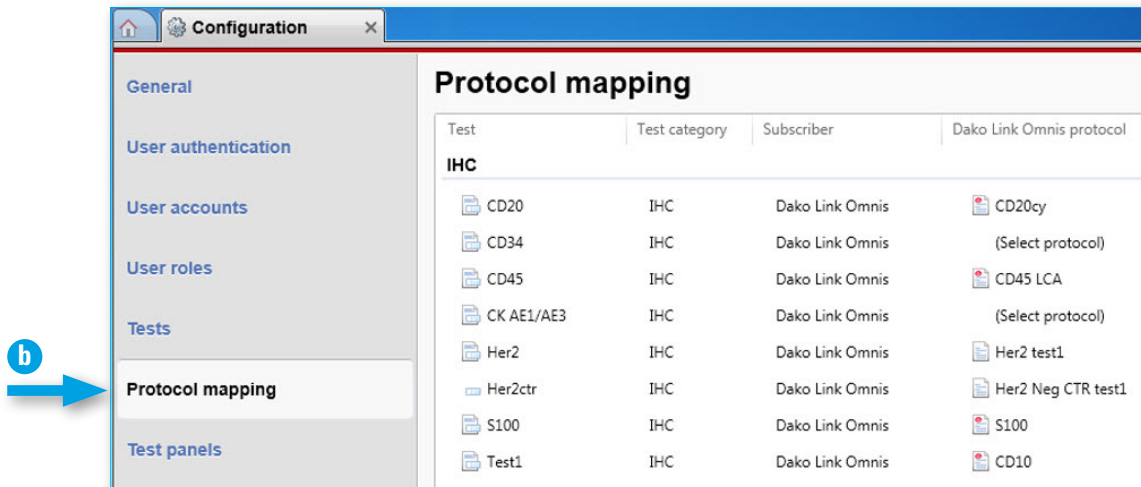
Configuration ×

General

User authentication

User accounts

User roles

Tests

b

Protocol mapping

Test panels

Protocol mapping

| Test | Test category | Subscriber | Dako Link Omnis protocol |
|---|---|---|---|
| IHC | | | |
| CD20 | IHC | Dako Link Omnis | CD20cy |
| CD34 | IHC | Dako Link Omnis | (Select protocol) |
| CD45 | IHC | Dako Link Omnis | CD45 LCA |
| CK AE1/AE3 | IHC | Dako Link Omnis | (Select protocol) |
| Her2 | IHC | Dako Link Omnis | Her2 test1 |
| Her2ctr | IHC | Dako Link Omnis | Her2 Neg CTR test1 |
| S100 | IHC | Dako Link Omnis | S100 |
| Test1 | IHC | Dako Link Omnis | CD10 |